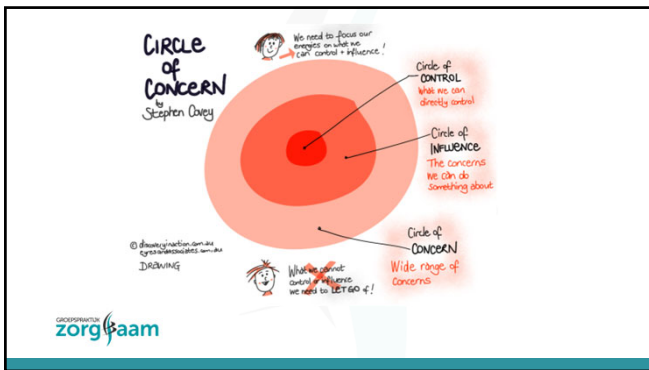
CIRCLE of CONCERN by Stephen Covey

We need to focus our energies on what we can control + influence!

Circle of CONTROL
What we can directly control

Circle of INFLUENCE
The concerns we can do something about

Circle of CONCERN
Wide range of concerns

© discoveryinaction.com.au
eyesandassociates.com.au
DRAWING

What we cannot control + influence we need to LET GO of!

GROEPSPRAKTIJK
zorgsaam